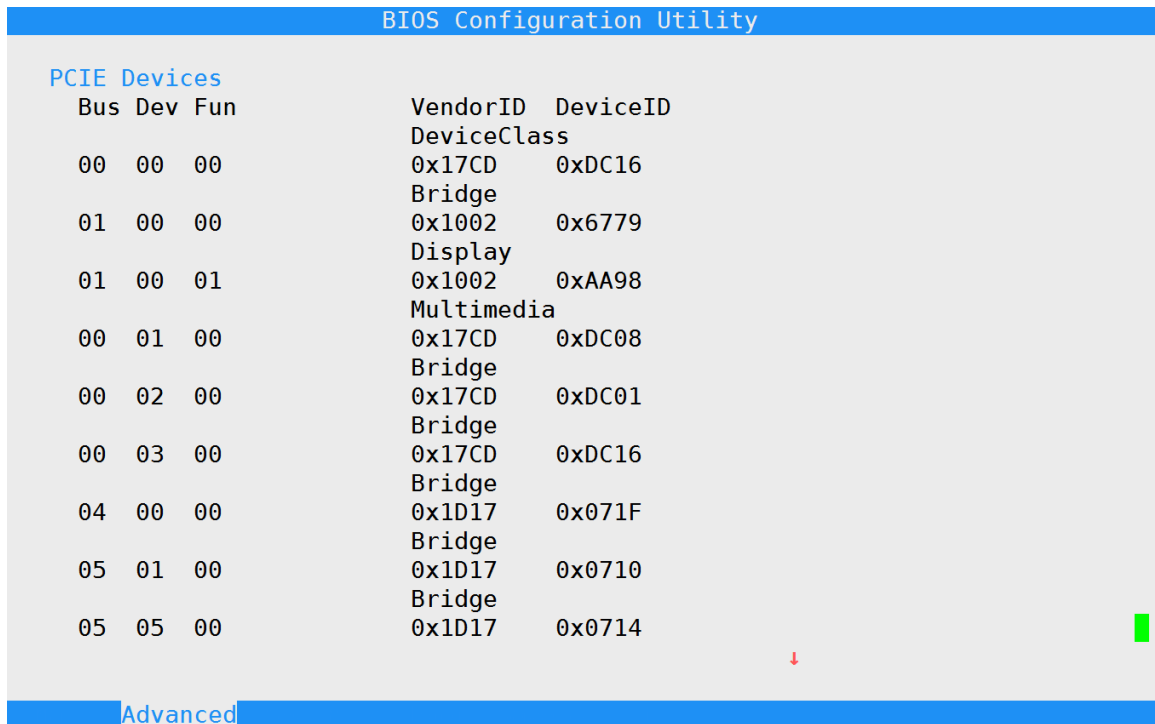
BIOS Configuration Utility

PCIE Devices

| Bus | Dev | Fun | VendorID | DeviceID |
|---|---|---|---|---|
| | | | DeviceClass | |
| 00 | 00 | 00 | 0x17CD | 0xDC16 |
| | | | Bridge | |
| 01 | 00 | 00 | 0x1002 | 0x6779 |
| | | | Display | |
| 01 | 00 | 01 | 0x1002 | 0xAA98 |
| | | | Multimedia | |
| 00 | 01 | 00 | 0x17CD | 0xDC08 |
| | | | Bridge | |
| 00 | 02 | 00 | 0x17CD | 0xDC01 |
| | | | Bridge | |
| 00 | 03 | 00 | 0x17CD | 0xDC16 |
| | | | Bridge | |
| 04 | 00 | 00 | 0x1D17 | 0x071F |
| | | | Bridge | |
| 05 | 01 | 00 | 0x1D17 | 0x0710 |
| | | | Bridge | |
| 05 | 05 | 00 | 0x1D17 | 0x0714 |

↓

Advanced